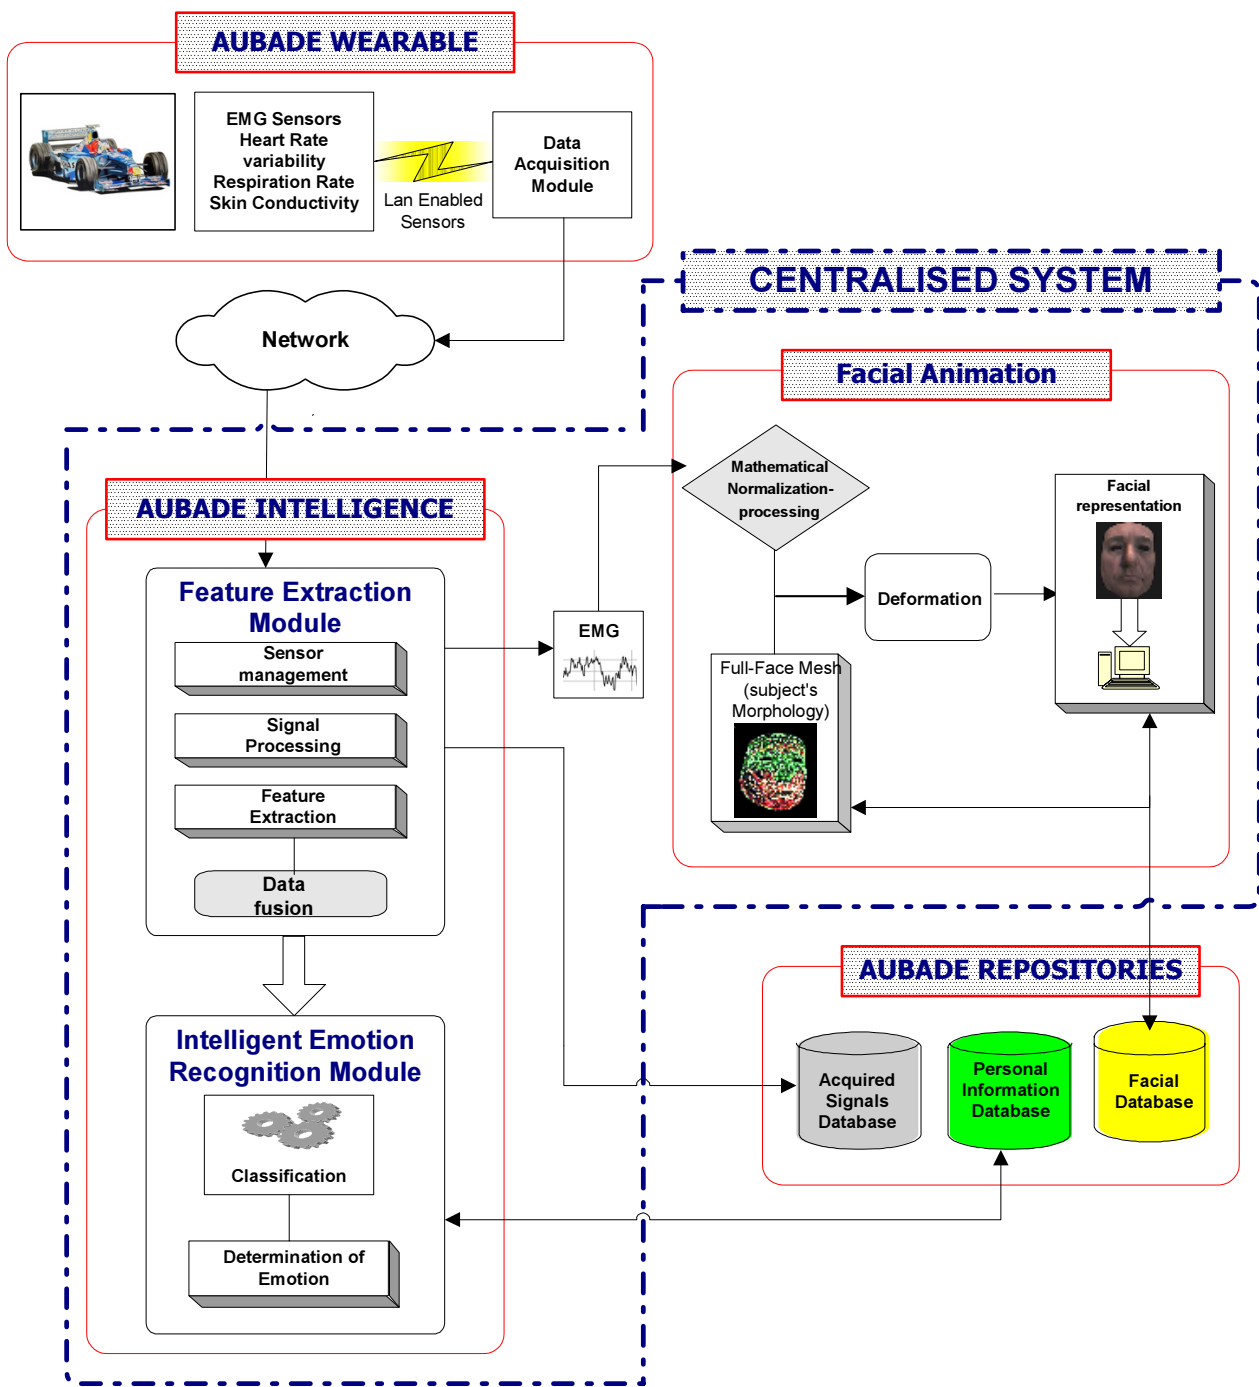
AUBADE WEARABLE

EMG Sensors
Heart Rate variability
Respiration Rate
Skin Conductivity

Lan Enabled Sensors

Data Acquisition Module

Network

CENTRALISED SYSTEM

Facial Animation

Mathematical Normalization-processing

Facial representation

Deformation

EMG

Full-Face Mesh (subject's Morphology)

AUBADE INTELLIGENCE

Feature Extraction Module

Sensor management

Signal Processing

Feature Extraction

Data fusion

Intelligent Emotion Recognition Module

Classification

Determination of Emotion

AUBADE REPOSITORIES

Acquired Signals Database

Personal Information Database

Facial Database